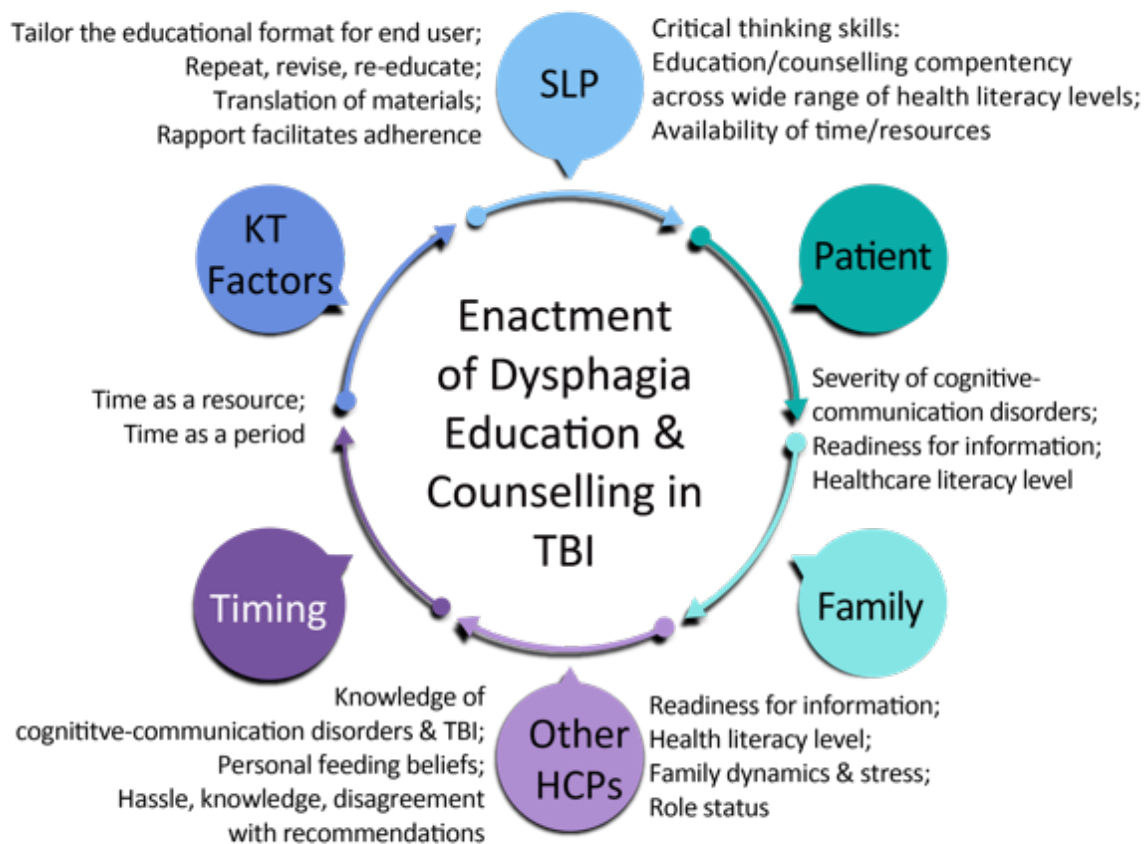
Tailor the educational format for end user;
Repeat, revise, re-educate;
Translation of materials;
Rapport facilitates adherence

SLP

Critical thinking skills:
Education/counselling compentency across wide range of health literacy levels;
Availability of time/resources

KT Factors

Patient

Enactment of Dysphagia Education & Counselling in TBI

Time as a resource;
Time as a period

Severity of cognitive-communication disorders;
Readiness for information;
Healthcare literacy level

Timing

Family

Knowledge of cognititve-communication disorders & TBI;
Personal feeding beliefs;
Hassle, knowledge, disagreement with recommendations

Other HCPs

Readiness for information;
Health literacy level;
Family dynamics & stress;
Role status